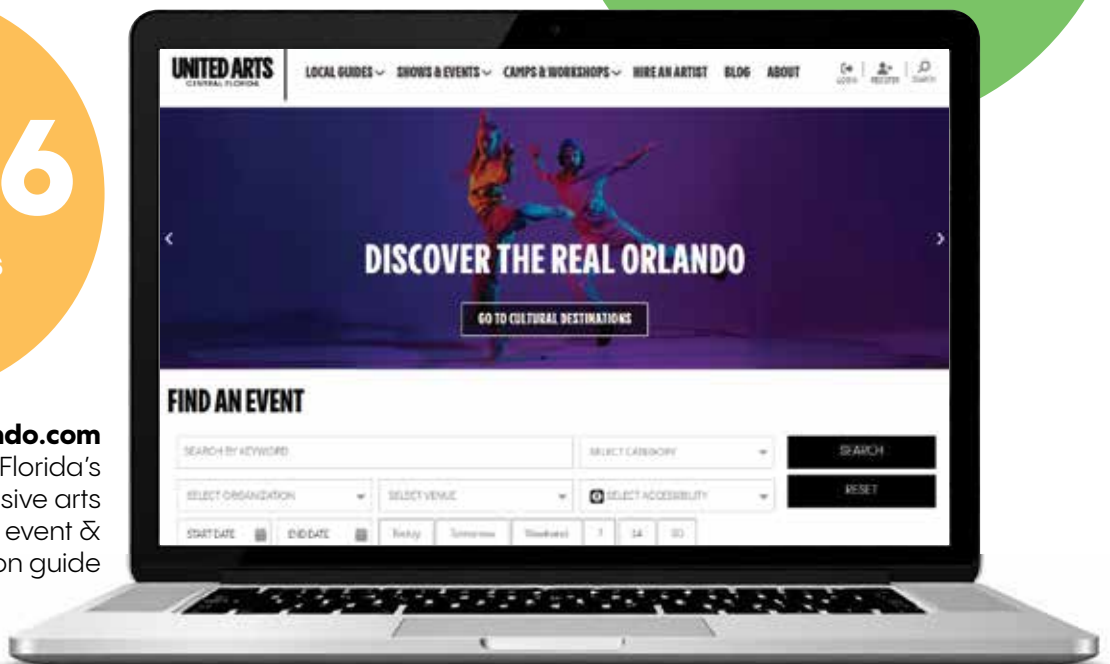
6

ndo.com
Florida's
sive arts
event &
on guide

UNITED ARTS
CENTRAL FLORIDA

LOCAL GUIDES SHOWS & EVENTS CAMPS & WORKSHOPS HIRE AN ARTIST BLOG ABOUT

LOGIN REGISTER SEARCH

DISCOVER THE REAL ORLANDO

GO TO CULTURAL DESTINATIONS

FIND AN EVENT

SEARCH BY KEYWORD

SELECT CATEGORY

SEARCH

SELECT ORGANIZATION

SELECT VENUE

SELECT ACCESSIBILITY

RESET

START DATE

END DATE

Today Tomorrow Weekend 7 14 30